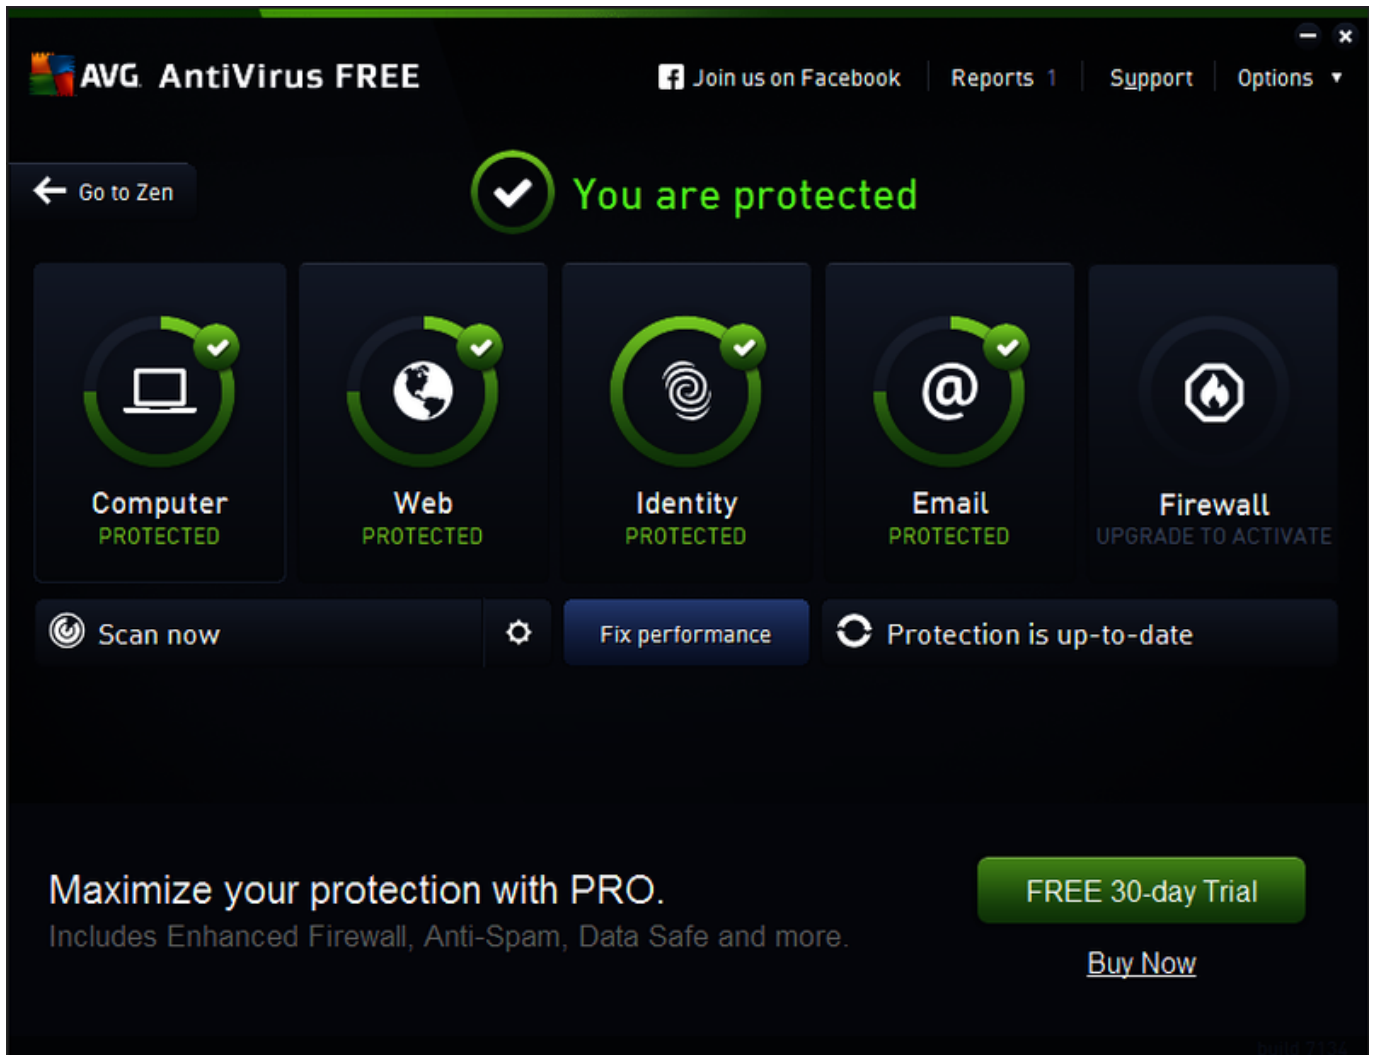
AVG AntiVirus FREE

Join us on Facebook | Reports 1 | Support | Options ▼

Go to Zen

You are protected

Computer
PROTECTED

Web
PROTECTED

Identity
PROTECTED

Email
PROTECTED

Firewall
UPGRADE TO ACTIVATE

Scan now

Fix performance

Protection is up-to-date

Maximize your protection with PRO.
Includes Enhanced Firewall, Anti-Spam, Data Safe and more.

FREE 30-day Trial

Buy Now

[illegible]